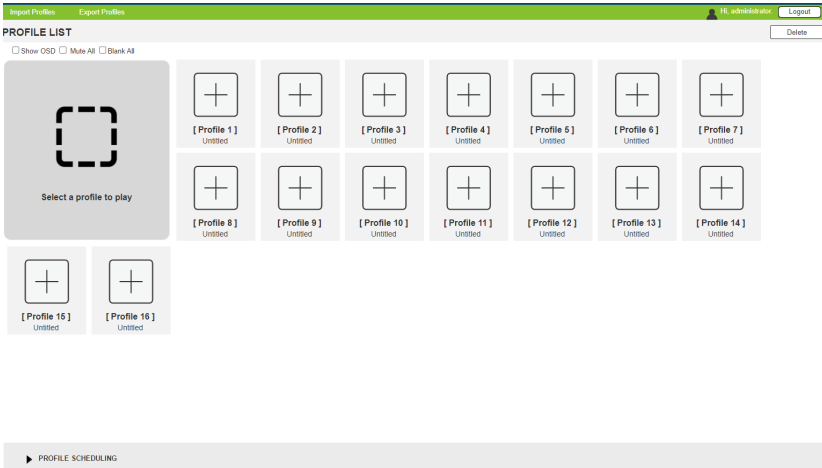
Import Profiles Export Profiles

Hi, administrator Logout

PROFILE LIST

Delete

Show OSD Mute All Blank All

Select a profile to play

[ Profile 1 ]
Untitled

[ Profile 2 ]
Untitled

[ Profile 3 ]
Untitled

[ Profile 4 ]
Untitled

[ Profile 5 ]
Untitled

[ Profile 6 ]
Untitled

[ Profile 7 ]
Untitled

[ Profile 8 ]
Untitled

[ Profile 9 ]
Untitled

[ Profile 10 ]
Untitled

[ Profile 11 ]
Untitled

[ Profile 12 ]
Untitled

[ Profile 13 ]
Untitled

[ Profile 14 ]
Untitled

[ Profile 15 ]
Untitled

[ Profile 16 ]
Untitled

PROFILE SCHEDULING